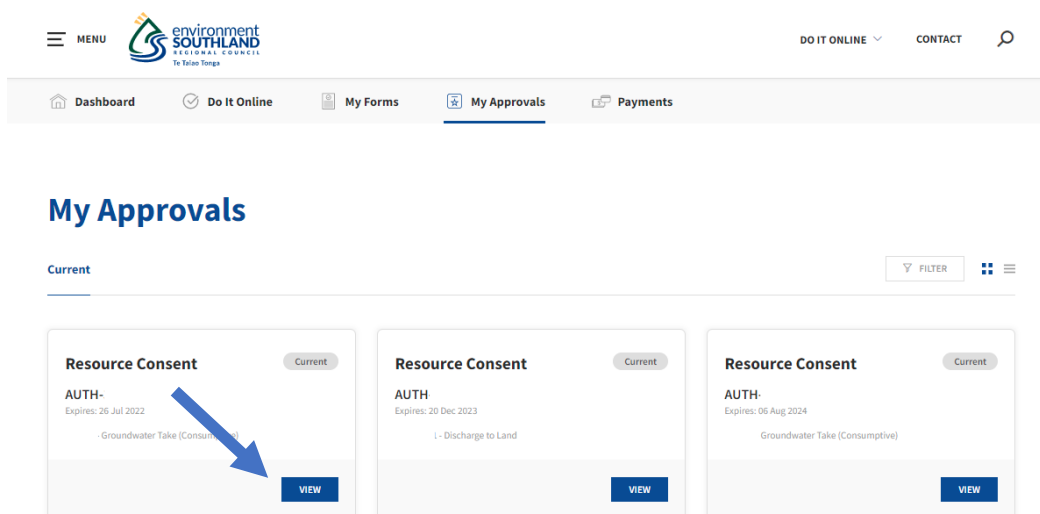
MENU

environment SOUTHLAND REGIONAL COUNCIL Te Taiao Tonga

DO IT ONLINE

CONTACT

Dashboard

Do It Online

My Forms

My Approvals

Payments

My Approvals

Current

FILTER

Resource Consent

Current

AUTH-

Expires: 26 Jul 2022

Groundwater Take (Consum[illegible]

VIEW

Resource Consent

Current

AUTH

Expires: 20 Dec 2023

- Discharge to Land

VIEW

Resource Consent

Current

AUTH-

Expires: 06 Aug 2024

Groundwater Take (Consumptive)

VIEW